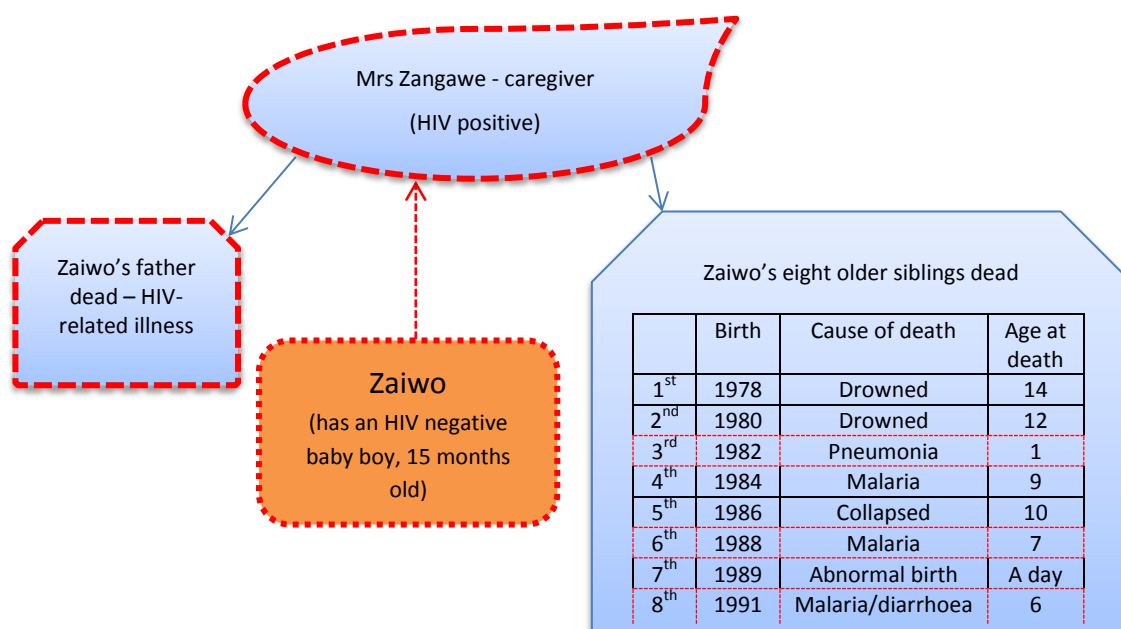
Mrs Zangawe - caregiver

(HIV positive)

Zaiwo's father dead – HIV-related illness

Zaiwo

(has an HIV negative baby boy, 15 months old)

Zaiwo's eight older siblings dead

| | Birth | Cause of death | Age at death |
|---|---|---|---|
| $1^{st}$ | 1978 | Drowned | 14 |
| $2^{nd}$ | 1980 | Drowned | 12 |
| $3^{rd}$ | 1982 | Pneumonia | 1 |
| $4^{th}$ | 1984 | Malaria | 9 |
| $5^{th}$ | 1986 | Collapsed | 10 |
| $6^{th}$ | 1988 | Malaria | 7 |
| $7^{th}$ | 1989 | Abnormal birth | A day |
| $8^{th}$ | 1991 | Malaria/diarrhoea | 6 |